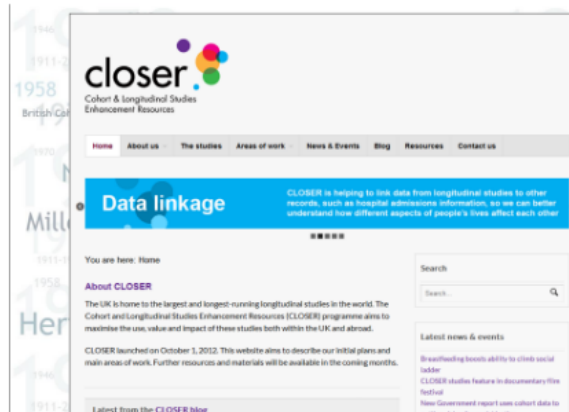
1946
1958
British Coh
1970
Mill
1958
Her
1911-2

closer
Cohort & Longitudinal Studies Enhancement Resources

Home | About us | The studies | Areas of work | News & Events | Blog | Resources | Contact us

Data linkage

CLOSER is helping to link data from longitudinal studies to other records, such as hospital admissions information, so we can better understand how different aspects of people's lives affect each other

You are here: Home

About CLOSER

The UK is home to the largest and longest-running longitudinal studies in the world. The Cohort and Longitudinal Studies Enhancement Resources (CLOSER) programme aims to maximise the use, value and impact of these studies both within the UK and abroad.

CLOSER launched on October 1, 2012. This website aims to describe our initial plans and main areas of work. Further resources and materials will be available in the coming months.

Latest from the CLOSER blog

Search

Search...

Latest news & events

Breastfeeding boosts ability to climb social ladder

CLOSER studies feature in documentary film festival

New Government report uses cohort data to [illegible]